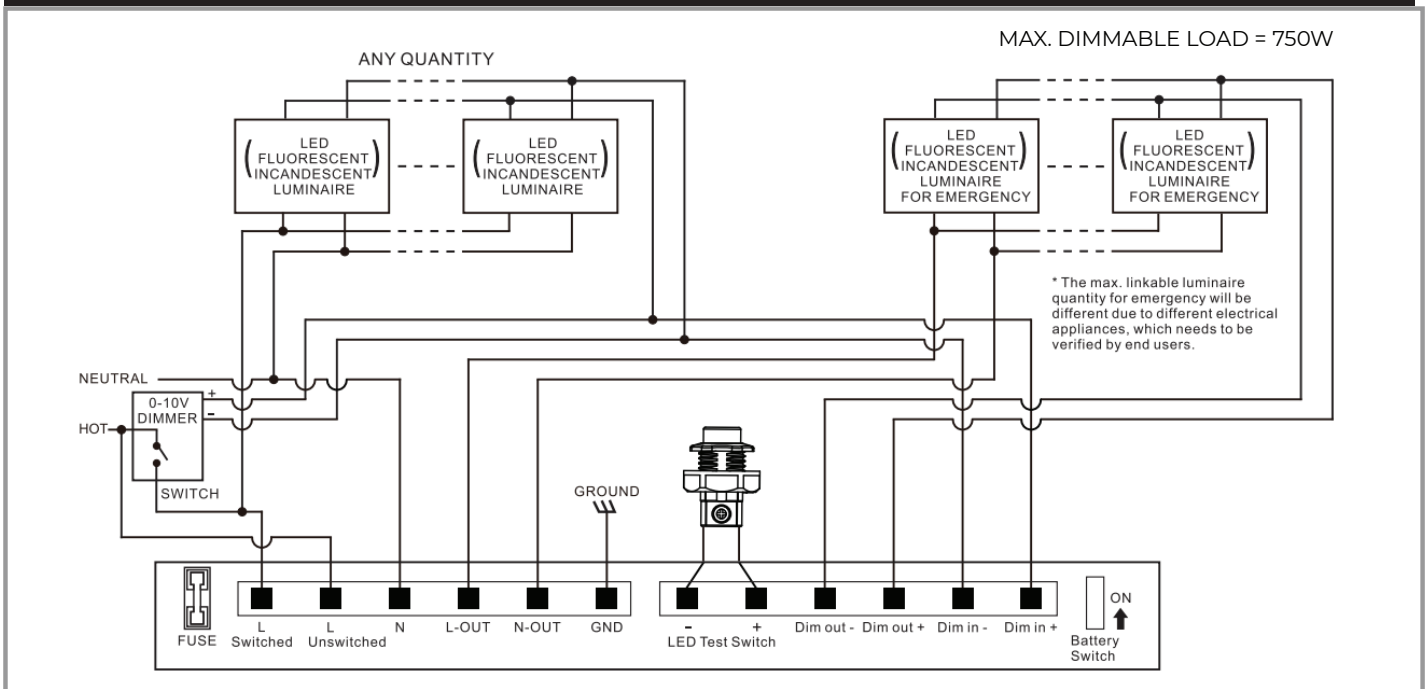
MAX. DIMMABLE LOAD = 750W

ANY QUANTITY

LED FLUORESCENT INCANDESCENT LUMINAIRE

LED FLUORESCENT INCANDESCENT LUMINAIRE

LED FLUORESCENT INCANDESCENT LUMINAIRE FOR EMERGENCY

LED FLUORESCENT INCANDESCENT LUMINAIRE FOR EMERGENCY

* The max. linkable luminaire quantity for emergency will be different due to different electrical appliances, which needs to be verified by end users.

NEUTRAL

HOT

0-10V DIMMER

+

-

SWITCH

GROUND

FUSE

L Switched

L Unswitched

N

L-OUT

N-OUT

GND

-

+

LED Test Switch

Dim out -

Dim out +

Dim in -

Dim in +

ON

Battery Switch